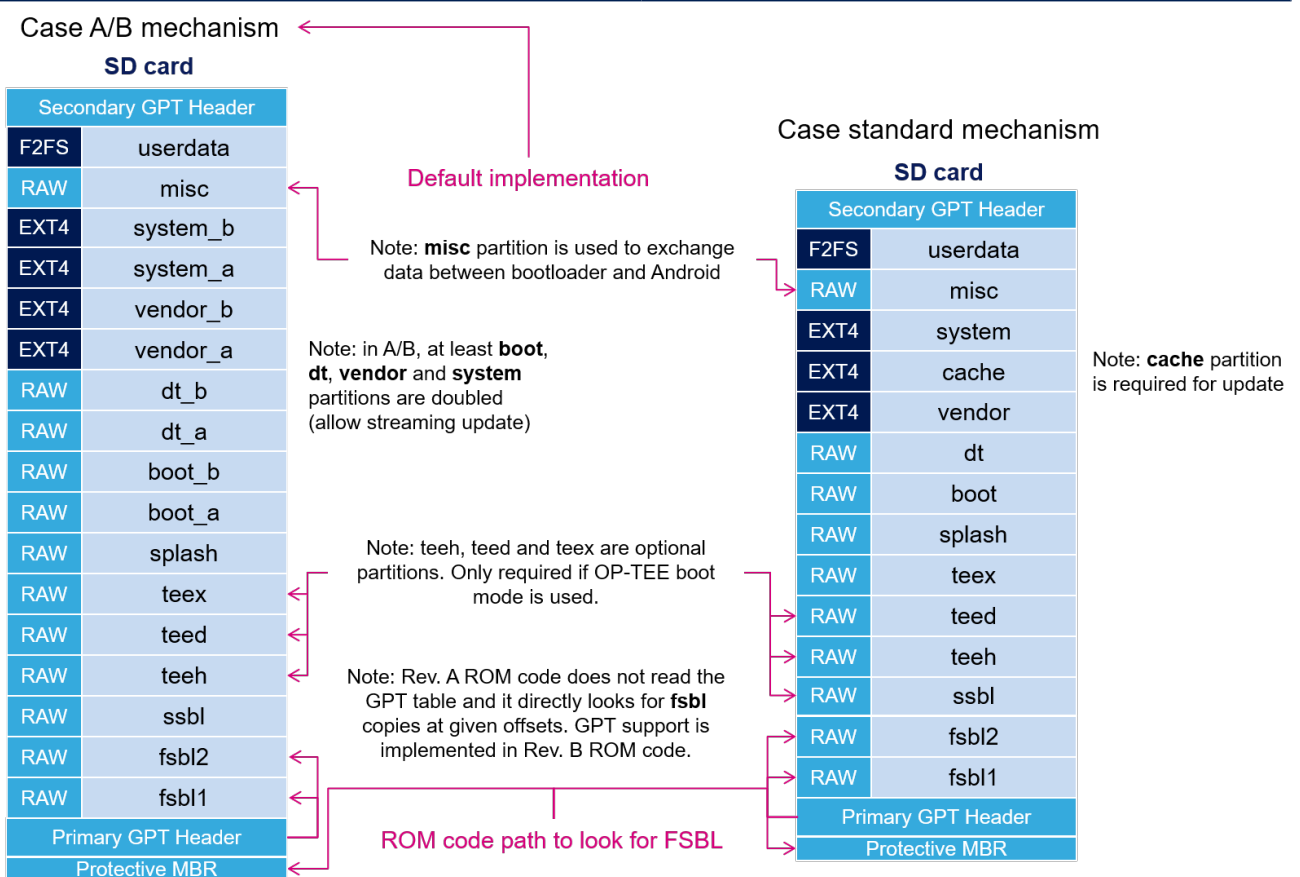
Case A/B mechanism

SD card

| Secondary GPT Header | |
|---|---|
| F2FS | userdata |
| RAW | misc |
| EXT4 | system_b |
| EXT4 | system_a |
| EXT4 | vendor_b |
| EXT4 | vendor_a |
| RAW | dt_b |
| RAW | dt_a |
| RAW | boot_b |
| RAW | boot_a |
| RAW | splash |
| RAW | teex |
| RAW | teed |
| RAW | teeh |
| RAW | ssbl |
| RAW | fsbl2 |
| RAW | fsbl1 |
| Primary GPT Header | |
| Protective MBR | |

Default implementation

Note: **misc** partition is used to exchange data between bootloader and Android

Note: in A/B, at least **boot**, **dt**, **vendor** and **system** partitions are doubled (allow streaming update)

Note: teeh, teed and teex are optional partitions. Only required if OP-TEE boot mode is used.

Note: Rev. A ROM code does not read the GPT table and it directly looks for **fsbl** copies at given offsets. GPT support is implemented in Rev. B ROM code.

ROM code path to look for FSBL

Case standard mechanism

SD card

| Secondary GPT Header | |
|---|---|
| F2FS | userdata |
| RAW | misc |
| EXT4 | system |
| EXT4 | cache |
| EXT4 | vendor |
| RAW | dt |
| RAW | boot |
| RAW | splash |
| RAW | teex |
| RAW | teed |
| RAW | teeh |
| RAW | ssbl |
| RAW | fsbl2 |
| RAW | fsbl1 |
| Primary GPT Header | |
| Protective MBR | |

Note: **cache** partition is required for update